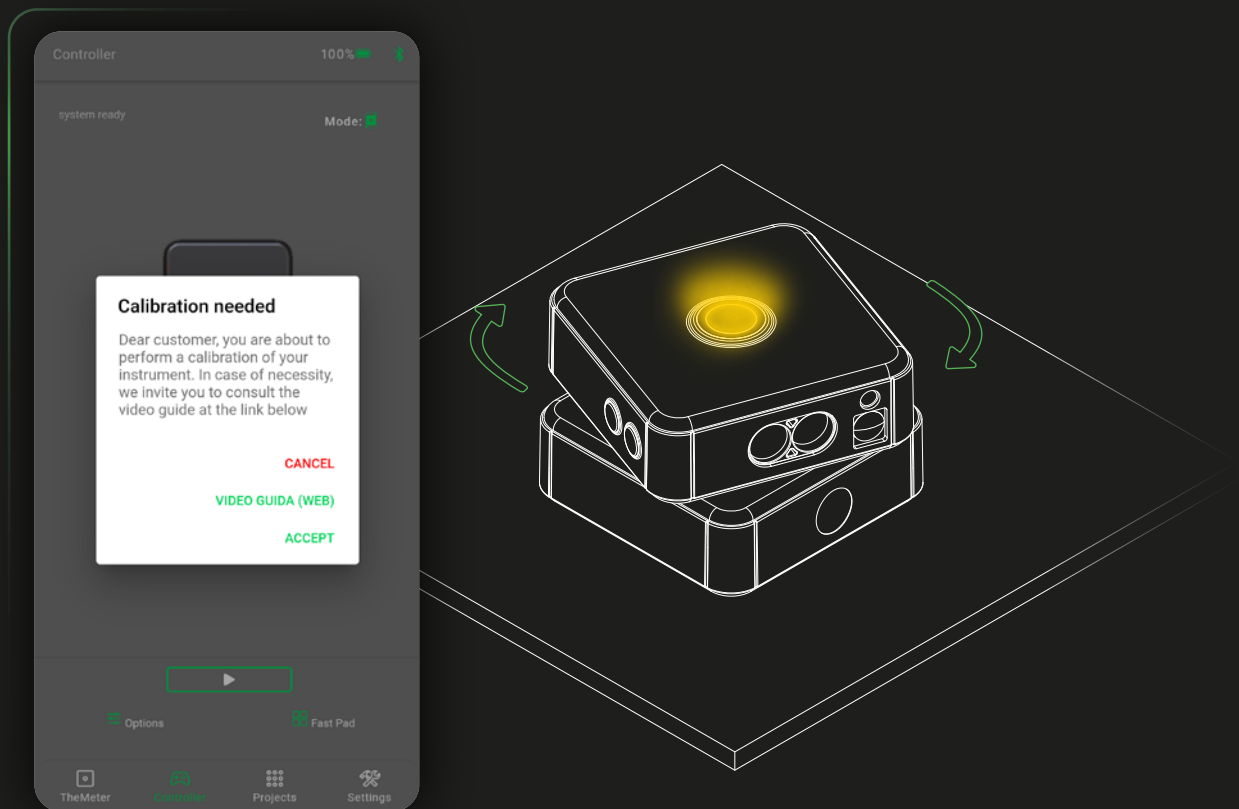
Controller 100%

system ready

Mode:

Calibration needed

Dear customer, you are about to perform a calibration of your instrument. In case of necessity, we invite you to consult the video guide at the link below

CANCEL

VIDEO GUIDA (WEB)

ACCEPT

Options

Fast Pad

TheMeter

Controller

Projects

Settings